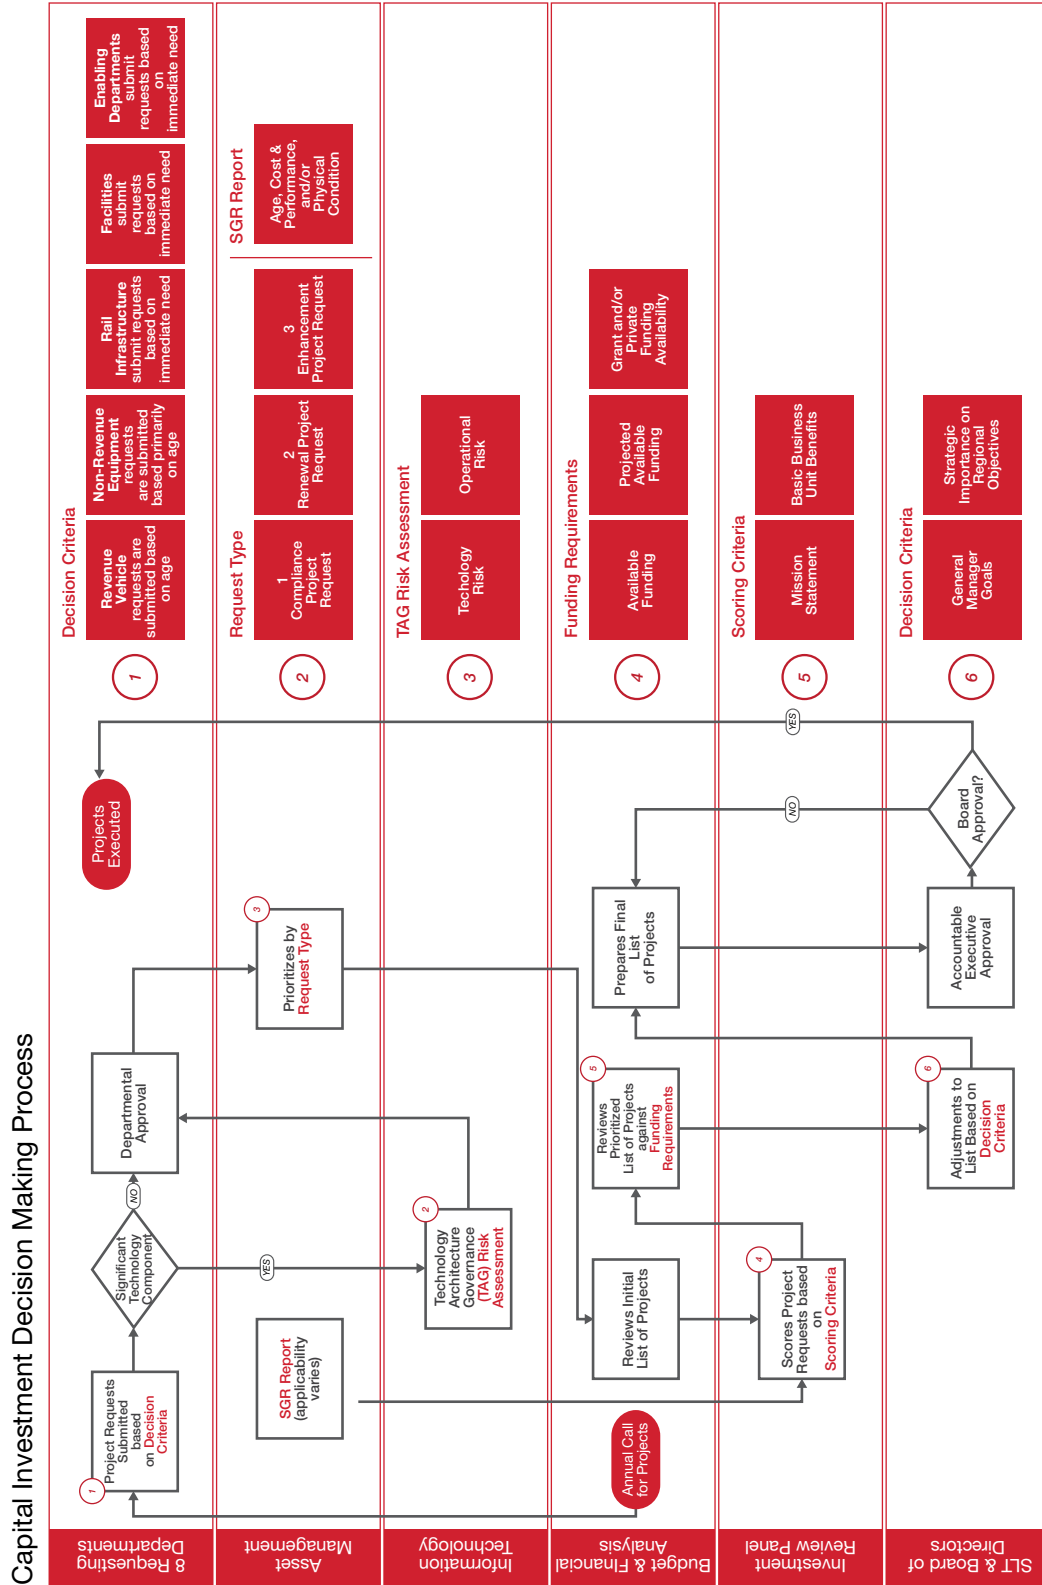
Capital Investment Decision Making Process

Requesting & Departments

Asset Management

Information Technology

Budget & Financial Analysis

Investment Review Panel

SLT & Board of Directors

1 Project Requests Submitted based on Decision Criteria

Significant Technology Component

NO

YES

Departmental Approval

3 Prioritizes by Request Type

Projects Executed

SGR Report (applicability varies)

2 Technology Architecture Governance (TAG) Risk Assessment

Annual Call for Projects

Reviews Initial List of Projects

5 Reviews Prioritized List of Projects against Funding Requirements

Prepares Final List of Projects

4 Scores Project Requests based on Scoring Criteria

6 Adjustments to List Based on Decision Criteria

Accountable Executive Approval

Board Approval?

NO

YES

1 Decision Criteria

Revenue Vehicle requests are submitted based on age

Non-Revenue Equipment requests are submitted based primarily on age

Rail Infrastructure submit requests based on immediate need

Facilities submit requests based on immediate need

Enabling Departments submit requests based on immediate need

2 Request Type

1 Compliance Project Request

2 Renewal Project Request

3 Enhancement Project Request

SGR Report

Age, Cost & Performance, and/or Physical Condition

3 TAG Risk Assessment

Techology Risk

Operational Risk

4 Funding Requirements

Available Funding

Projected Available Funding

Grant and/or Private Funding Availability

5 Scoring Criteria

Mission Statement

Basic Business Unit Benefits

6 Decision Criteria

General Manager Goals

Strategic Importance on Regional Objectives